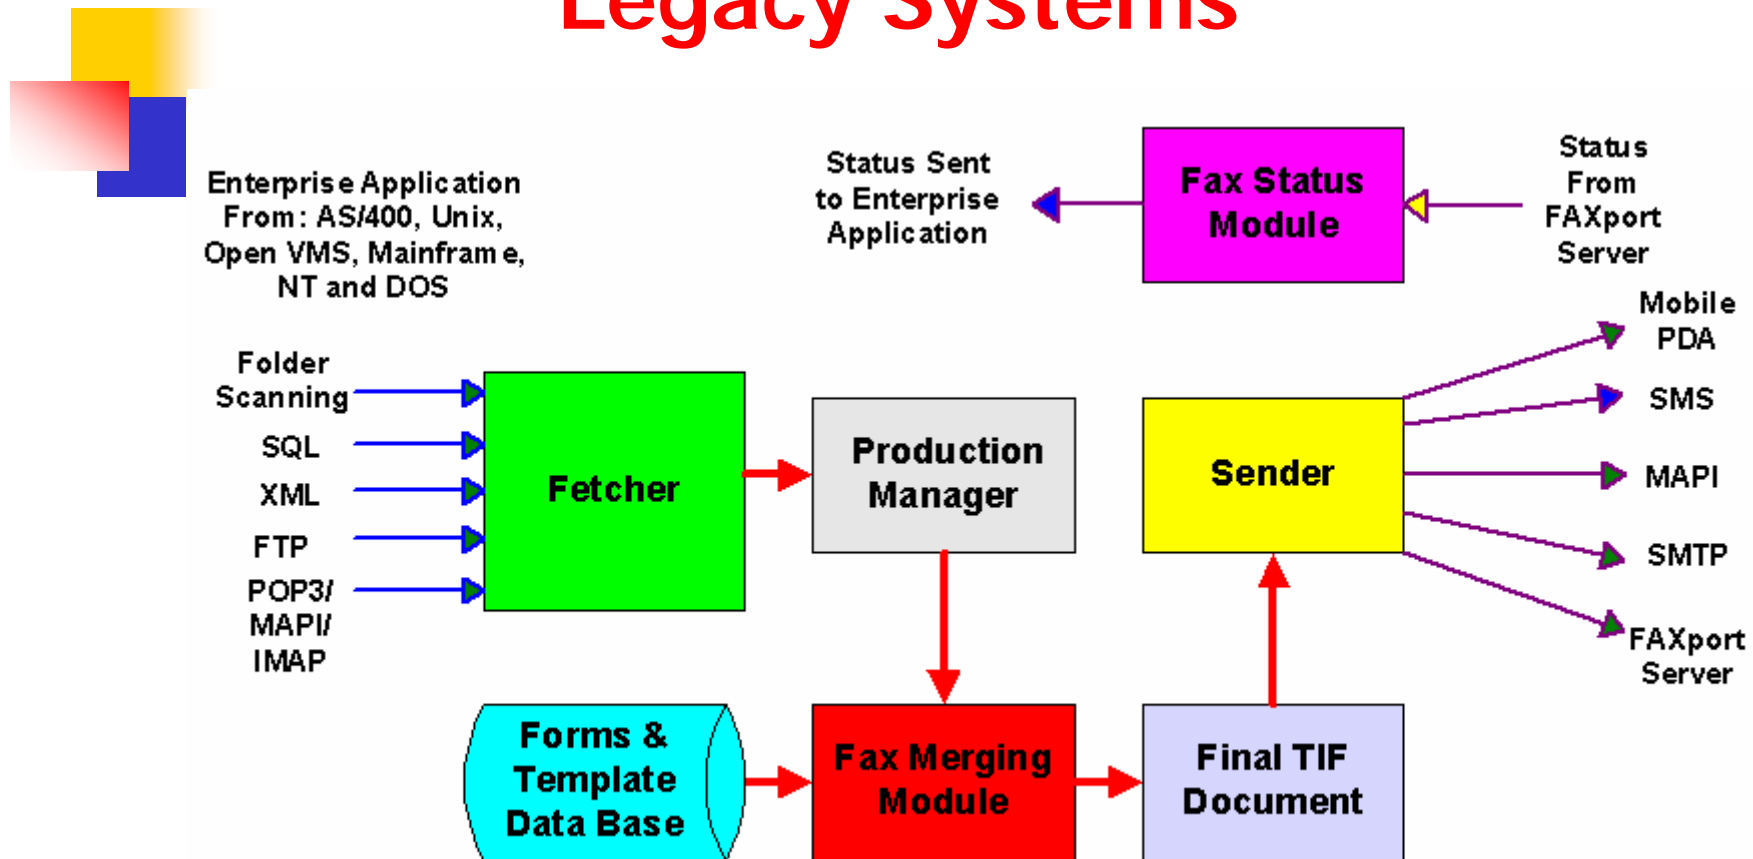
Legacy Systems

Enterprise Application From: AS/400, Unix, Open VMS, Mainframe, NT and DOS

Status Sent to Enterprise Application

Fax Status Module

Status From FAXport Server

Folder Scanning

SQL

XML

FTP

POP3/ MAPI/ IMAP

Fetcher

Production Manager

Sender

Mobile PDA

SMS

MAPI

SMTP

FAXport Server

Forms & Template Data Base

Fax Merging Module

Final TIF Document